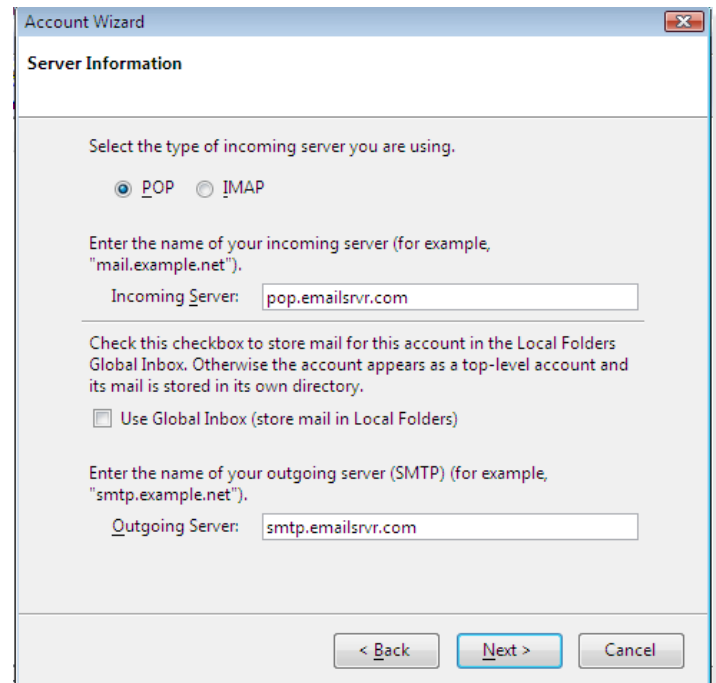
Account Wizard

Server Information

Select the type of incoming server you are using.

POP IMAP

Enter the name of your incoming server (for example, "mail.example.net").

Incoming Server: pop.emailsrvr.com

Check this checkbox to store mail for this account in the Local Folders Global Inbox. Otherwise the account appears as a top-level account and its mail is stored in its own directory.

Use Global Inbox (store mail in Local Folders)

Enter the name of your outgoing server (SMTP) (for example, "smtp.example.net").

Outgoing Server: smtp.emailsrvr.com

< Back Next > Cancel